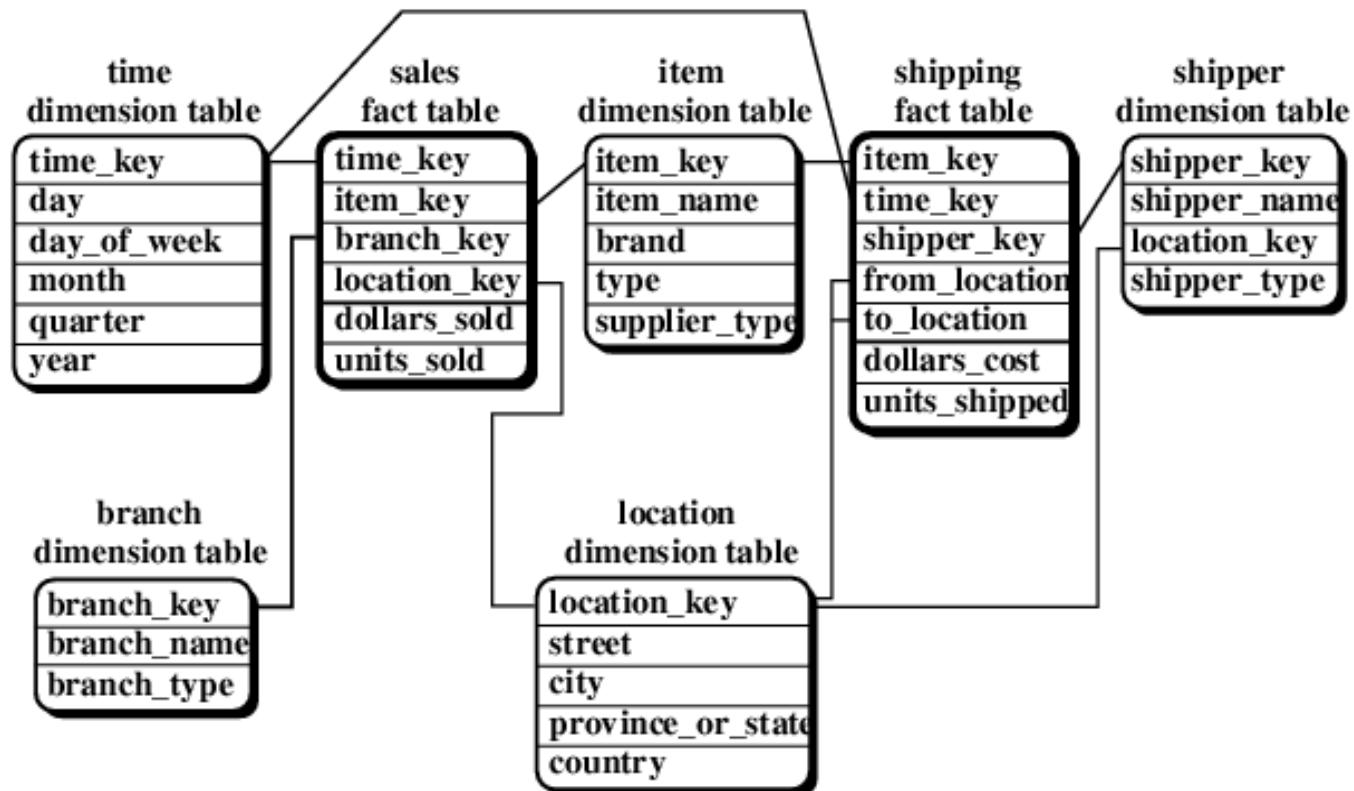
time dimension table
time_key
day
day_of_week
month
quarter
year

sales fact table
time_key
item_key
branch_key
location_key
dollars_sold
units_sold

item dimension table
item_key
item_name
brand
type
supplier_type

shipping fact table
item_key
time_key
shipper_key
from_location
to_location
dollars_cost
units_shipped

shipper dimension table
shipper_key
shipper_name
location_key
shipper_type

branch dimension table
branch_key
branch_name
branch_type

location dimension table
location_key
street
city
province_or_state
country